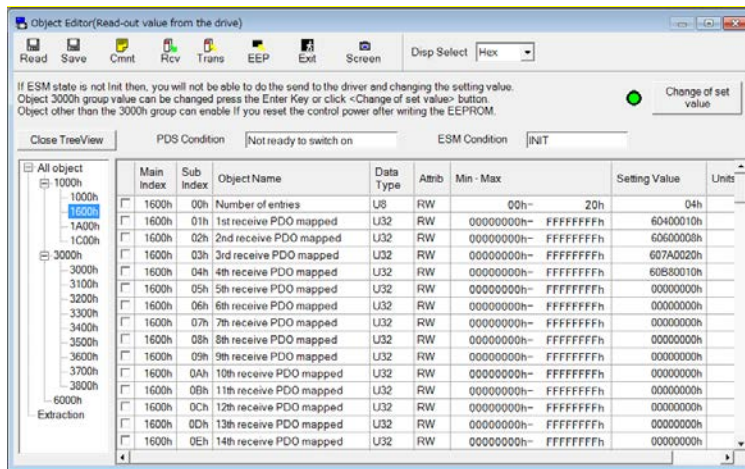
Object Editor(Read-out value from the drive)

Read Save Cmnt Rcv Trans EEP Exit Screen Disp Select Hex

If ESM state is not Init then, you will not be able to do the send to the driver and changing the setting value.
Object 3000h group value can be changed press the Enter Key or click <Change of set value> button.
Object other than the 3000h group can enable If you reset the control power after writing the EEPROM.

Change of set value

Close TreeView PDS Condition Not ready to switch on ESM Condition INIT

All object
1000h
1000h
1600h
1A00h
1C00h
3000h
3000h
3100h
3200h
3300h
3400h
3500h
3600h
3700h
3800h
6000h
Extraction

| | Main Index | Sub Index | Object Name | Data Type | Attrib | Min - Max | | Setting Value | Units |
|---|---|---|---|---|---|---|---|---|---|
| | 1600h | 00h | Number of entries | U8 | RW | 00h~ | 20h | 04h | |
| | 1600h | 01h | 1st receive PDO mapped | U32 | RW | 00000000h~ | FFFFFFFFh | 60400010h | |
| | 1600h | 02h | 2nd receive PDO mapped | U32 | RW | 00000000h~ | FFFFFFFFh | 60600008h | |
| | 1600h | 03h | 3rd receive PDO mapped | U32 | RW | 00000000h~ | FFFFFFFFh | 607A0020h | |
| | 1600h | 04h | 4th receive PDO mapped | U32 | RW | 00000000h~ | FFFFFFFFh | 60B80010h | |
| | 1600h | 05h | 5th receive PDO mapped | U32 | RW | 00000000h~ | FFFFFFFFh | 00000000h | |
| | 1600h | 06h | 6th receive PDO mapped | U32 | RW | 00000000h~ | FFFFFFFFh | 00000000h | |
| | 1600h | 07h | 7th receive PDO mapped | U32 | RW | 00000000h~ | FFFFFFFFh | 00000000h | |
| | 1600h | 08h | 8th receive PDO mapped | U32 | RW | 00000000h~ | FFFFFFFFh | 00000000h | |
| | 1600h | 09h | 9th receive PDO mapped | U32 | RW | 00000000h~ | FFFFFFFFh | 00000000h | |
| | 1600h | 0Ah | 10th receive PDO mapped | U32 | RW | 00000000h~ | FFFFFFFFh | 00000000h | |
| | 1600h | 0Bh | 11th receive PDO mapped | U32 | RW | 00000000h~ | FFFFFFFFh | 00000000h | |
| | 1600h | 0Ch | 12th receive PDO mapped | U32 | RW | 00000000h~ | FFFFFFFFh | 00000000h | |
| | 1600h | 0Dh | 13th receive PDO mapped | U32 | RW | 00000000h~ | FFFFFFFFh | 00000000h | |
| | 1600h | 0Eh | 14th receive PDO mapped | U32 | RW | 00000000h~ | FFFFFFFFh | 00000000h | |